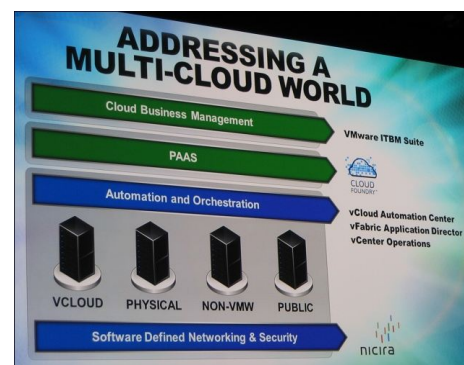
ADDRESSING A MULTI-CLOUD WORLD

Cloud Business Management

VMware ITBM Suite

PAAS

CLOUD FOUNDRY

Automation and Orchestration

vCloud Automation Center
vFabric Application Director
vCenter Operations

VCLOUD

PHYSICAL

NON-VMW

PUBLIC

Software Defined Networking & Security

nicira